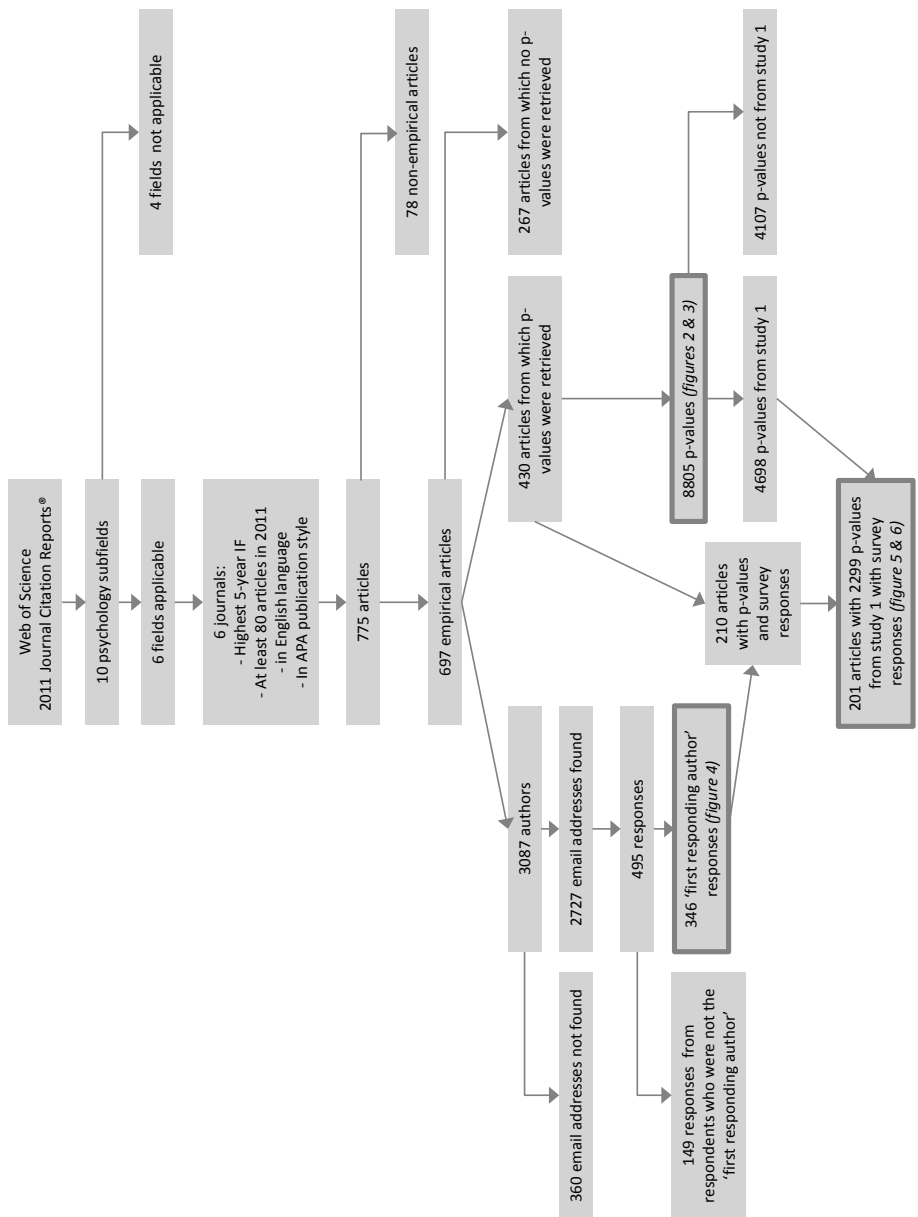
Web of Science
2011 Journal Citation Reports®

10 psychology subfields

4 fields not applicable

6 fields applicable

6 journals:
- Highest 5-year IF
- At least 80 articles in 2011
- in English language
- In APA publication style

775 articles

78 non-empirical articles

697 empirical articles

267 articles from which no p-values were retrieved

430 articles from which p-values were retrieved

8805 p-values (figures 2 & 3)

4107 p-values not from study 1

4698 p-values from study 1

210 articles with p-values and survey responses

201 articles with 2299 p-values from study 1 with survey responses (figure 5 & 6)

3087 authors

360 email addresses not found

2727 email addresses found

495 responses

149 responses from respondents who were not the 'first responding author'

346 'first responding author' responses (figure 4)